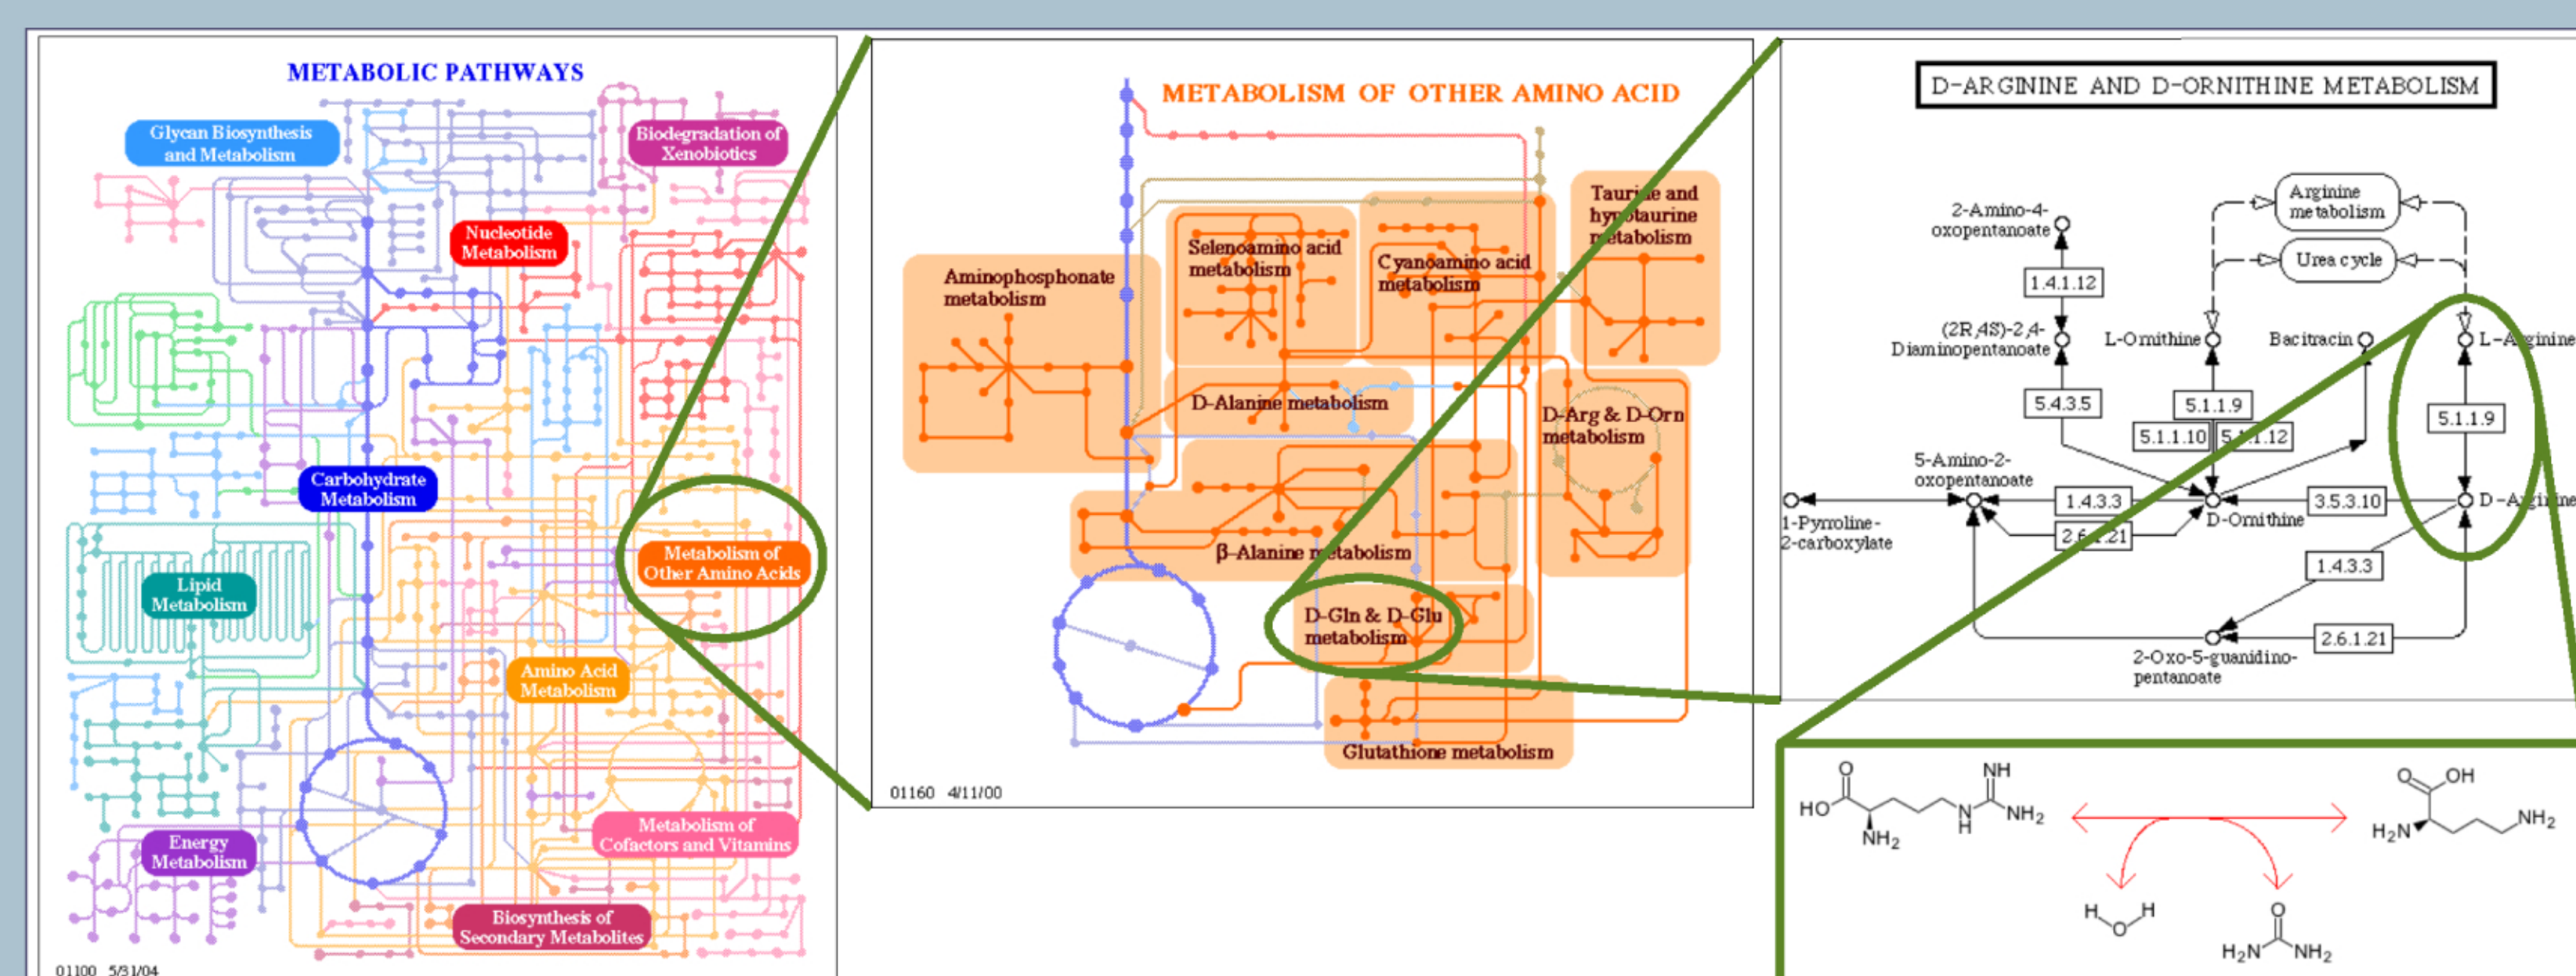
METABOLIC PATHWAYS

Glycan Biosynthesis and Metabolism

Biodegradation of Xenobiotics

Nucleotide Metabolism

Carbohydrate Metabolism

Lipid Metabolism

Metabolism of Other Amino Acids

Amino Acid Metabolism

Energy Metabolism

Metabolism of Cofactors and Vitamins

Biosynthesis of Secondary Metabolites

01100 5/31/04

METABOLISM OF OTHER AMINO ACID

Aminophosphonate metabolism

Selenoamino acid metabolism

Cyanoamino acid metabolism

Taurine and hypotaurine metabolism

D-Alanine metabolism

D-Arg & D-Orn metabolism

β-Alanine metabolism

D-Gln & D-Glu metabolism

Glutathione metabolism

01160 4/11/00

D-ARGININE AND D-ORNITHINE METABOLISM

2-Amino-4-oxopentanoate

1.4.1.12

(2R,4S)-2,4-Diaminopentanoate

5.4.3.5

L-Ornithine

5.1.1.9

5.1.1.10

5.1.1.12

Arginine metabolism

Urea cycle

Bacitracin

L-Arginine

5.1.1.9

5-Amino-2-oxopentanoate

1.4.3.3

2.6.1.21

D-Ornithine

3.5.3.10

D-Arginine

1-Pyrroline-2-carboxylate

1.4.3.3

2.6.1.21

2-Oxo-5-guanidino-pentanoate

O
HO
NH$_2$
NH
N
H
NH$_2$

O OH
H$_2$N
NH$_2$

H O H

O
H$_2$N NH$_2$